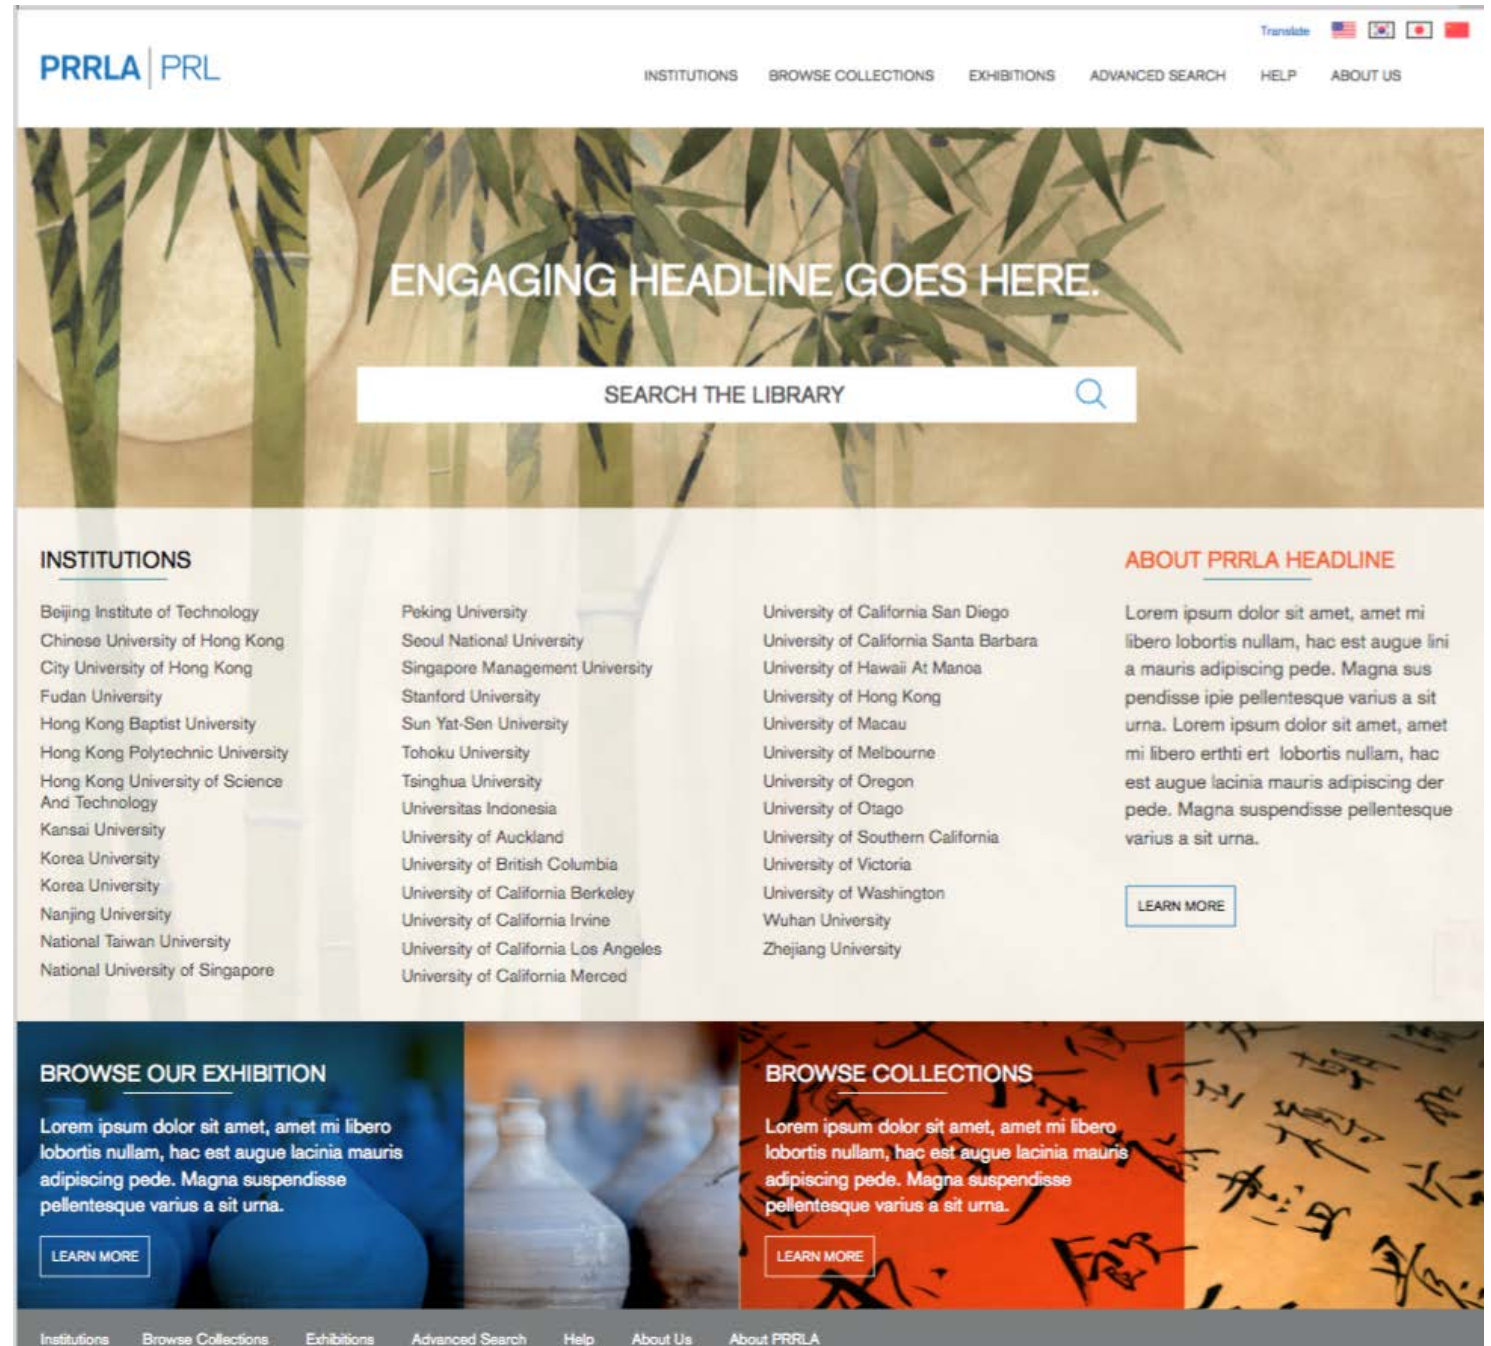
Translate

PRRLA | PRL

INSTITUTIONS BROWSE COLLECTIONS EXHIBITIONS ADVANCED SEARCH HELP ABOUT US

ENGAGING HEADLINE GOES HERE.

SEARCH THE LIBRARY

INSTITUTIONS

Beijing Institute of Technology
Chinese University of Hong Kong
City University of Hong Kong
Fudan University
Hong Kong Baptist University
Hong Kong Polytechnic University
Hong Kong University of Science And Technology
Kansai University
Korea University
Korea University
Nanjing University
National Taiwan University
National University of Singapore

Peking University
Seoul National University
Singapore Management University
Stanford University
Sun Yat-Sen University
Tohoku University
Tsinghua University
Universitas Indonesia
University of Auckland
University of British Columbia
University of California Berkeley
University of California Irvine
University of California Los Angeles
University of California Merced

University of California San Diego
University of California Santa Barbara
University of Hawaii At Manoa
University of Hong Kong
University of Macau
University of Melbourne
University of Oregon
University of Otago
University of Southern California
University of Victoria
University of Washington
Wuhan University
Zhejiang University

ABOUT PRRLA HEADLINE

Lorem ipsum dolor sit amet, amet mi libero lobortis nullam, hac est augue lini a mauris adipiscing pede. Magna sus pendisse ipie pellentesque varius a sit urna. Lorem ipsum dolor sit amet, amet mi libero erthti ert lobortis nullam, hac est augue lacinia mauris adipiscing der pede. Magna suspendisse pellentesque varius a sit urna.

LEARN MORE

BROWSE OUR EXHIBITION

Lorem ipsum dolor sit amet, amet mi libero lobortis nullam, hac est augue lacinia mauris adipiscing pede. Magna suspendisse pellentesque varius a sit urna.

LEARN MORE

BROWSE COLLECTIONS

Lorem ipsum dolor sit amet, amet mi libero lobortis nullam, hac est augue lacinia mauris adipiscing pede. Magna suspendisse pellentesque varius a sit urna.

LEARN MORE

Institutions Browse Collections Exhibitions Advanced Search Help About Us About PRRLA